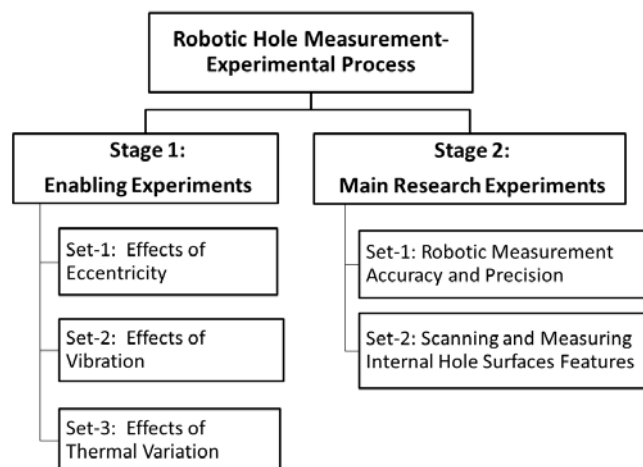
Robotic Hole Measurement-
Experimental Process

Stage 1:
Enabling Experiments

Set-1: Effects of Eccentricity

Set-2: Effects of Vibration

Set-3: Effects of Thermal Variation

Stage 2:
Main Research Experiments

Set-1: Robotic Measurement Accuracy and Precision

Set-2: Scanning and Measuring Internal Hole Surfaces Features